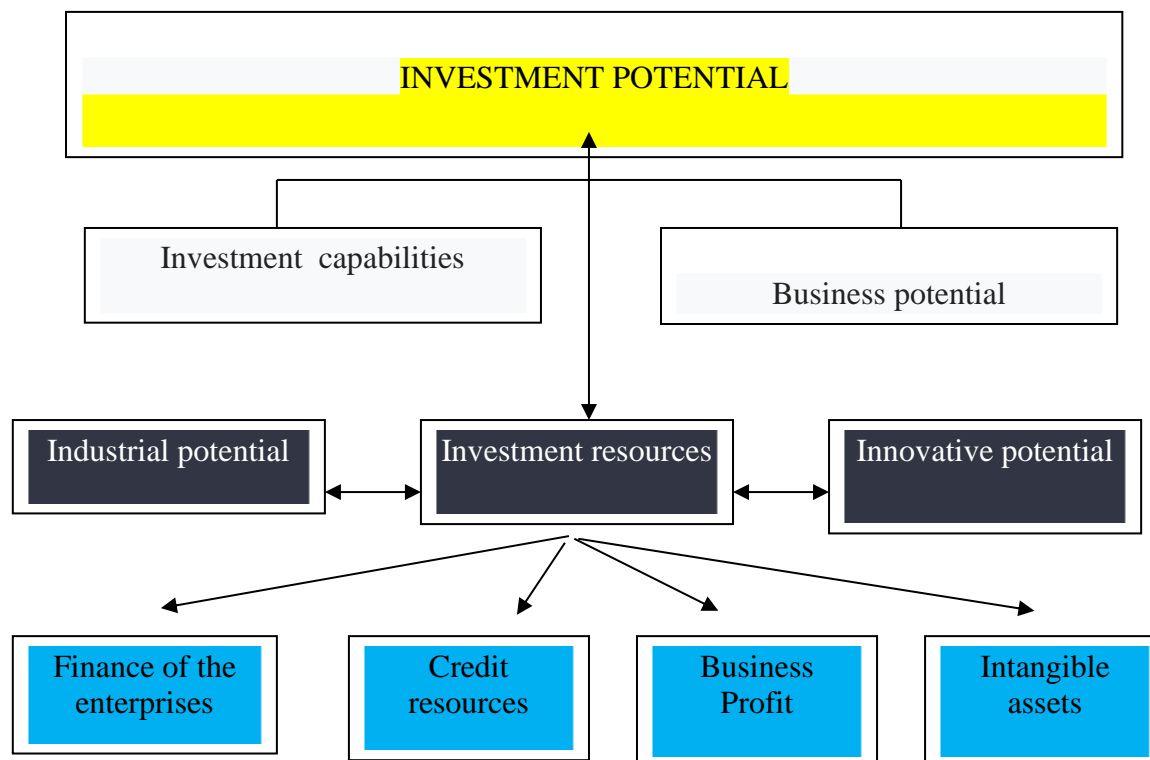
INVESTMENT POTENTIAL

Investment capabilities

Business potential

Industrial potential

Investment resources

Innovative potential

Finance of the enterprises

Credit resources

Business Profit

Intangible assets